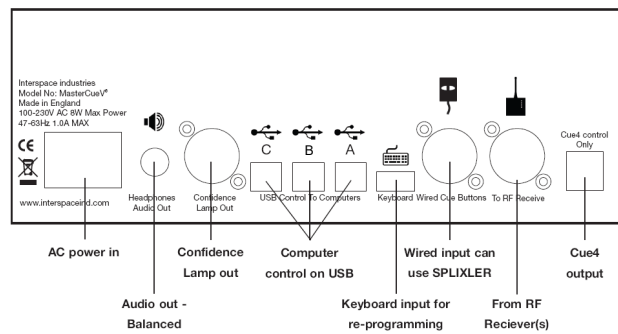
Interspace industries
Model No: MasterCueV®
Made in England
100-230V AC 8W Max Power
47-63Hz 1.0A MAX

CE

www.interspaceind.com

Headphones Audio Out

Confidence Lamp Out

C B A

USB Control To Computers

Keyboard

Wired Cue Buttons

To RF Receive

Cue4 control Only

AC power in

Audio out - Balanced

Confidence Lamp out

Computer control on USB

Keyboard input for re-programming

Wired input can use SPLIXLER

From RF Reciever(s)

Cue4 output